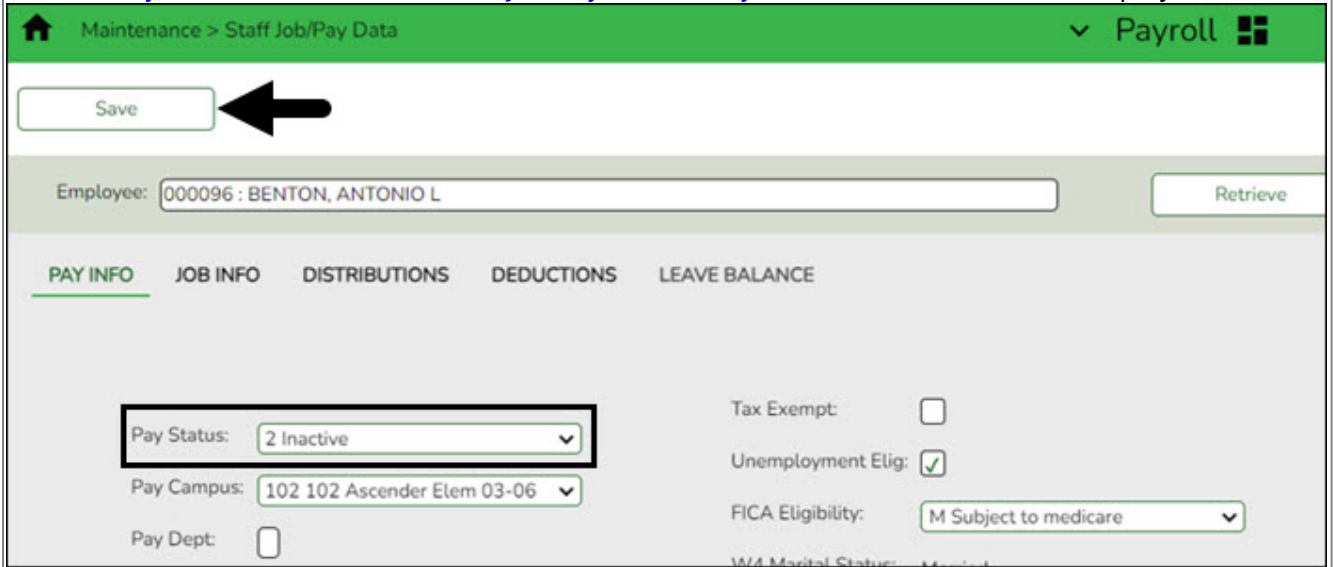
Maintenance > Staff Job/Pay Data

Payroll

Save

Employee: 000096 : BENTON, ANTONIO L

Retrieve

PAY INFO JOB INFO DISTRIBUTIONS DEDUCTIONS LEAVE BALANCE

Pay Status: 2 Inactive

Pay Campus: 102 102 Ascender Elem 03-06

Pay Dept:

Tax Exempt:

Unemployment Elig: ✓

FICA Eligibility: M Subject to medicare

W4 Marital Status: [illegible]